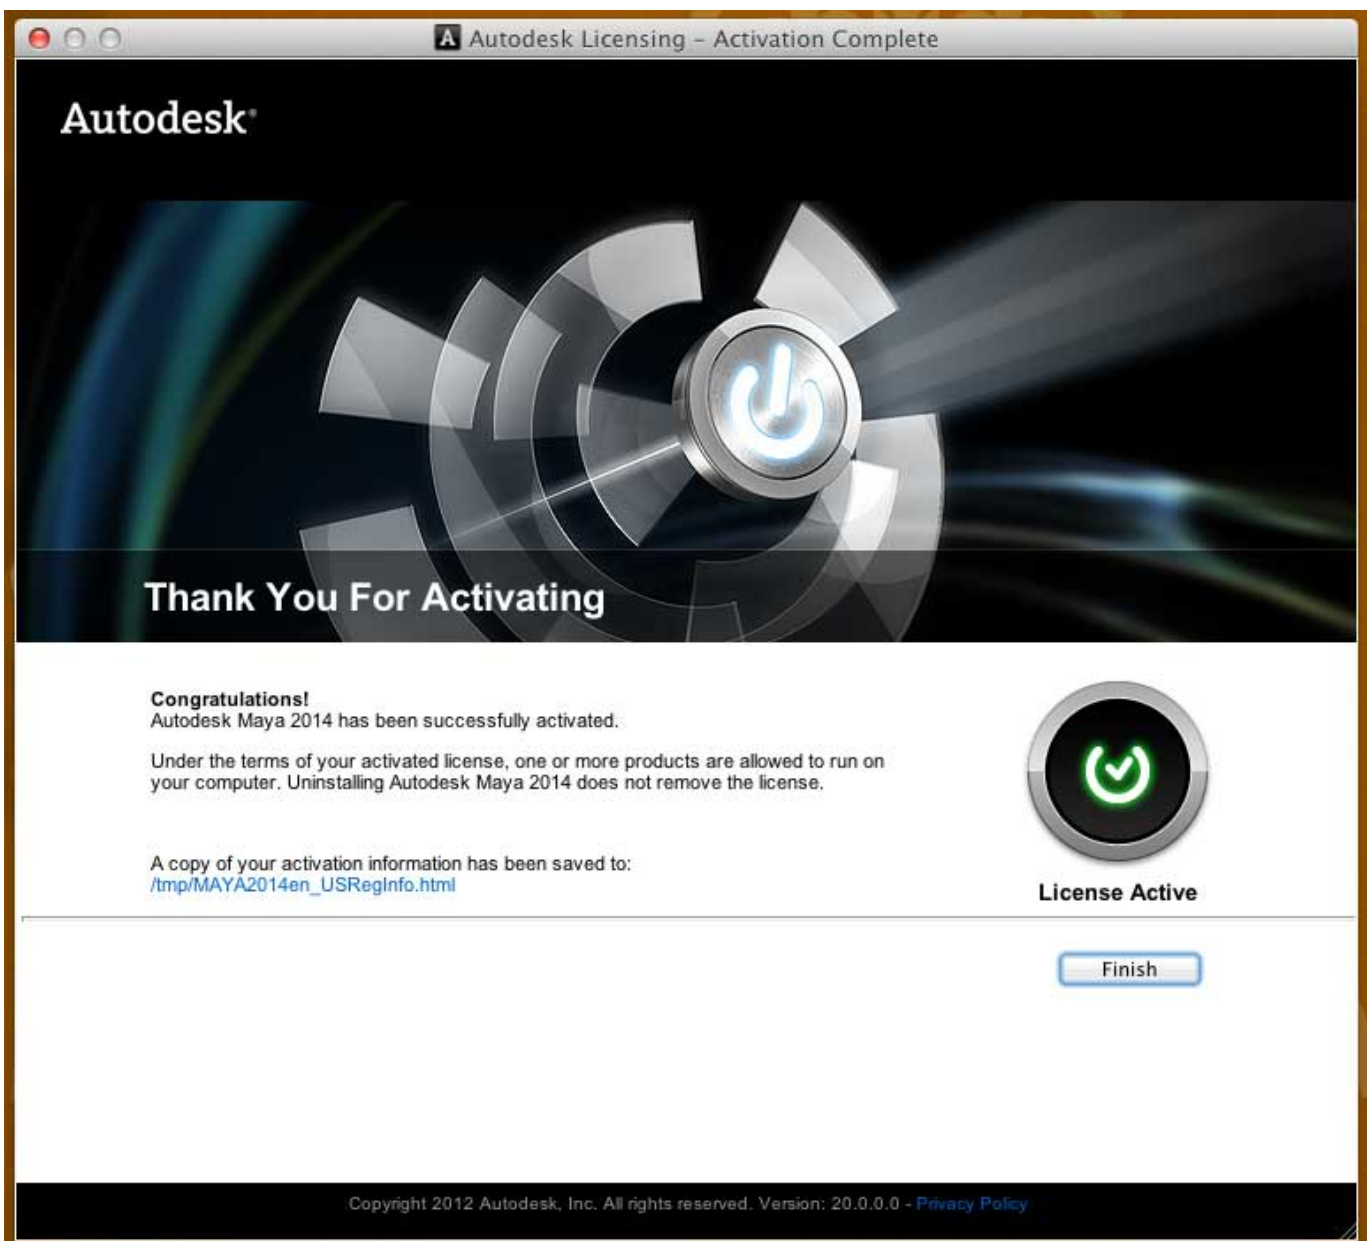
Autodesk Licensing - Activation Complete

Autodesk.

Thank You For Activating

Congratulations!
Autodesk Maya 2014 has been successfully activated.

Under the terms of your activated license, one or more products are allowed to run on your computer. Uninstalling Autodesk Maya 2014 does not remove the license.

A copy of your activation information has been saved to:
/tmp/MAYA2014en_USRegInfo.html

License Active

Finish

Copyright 2012 Autodesk, Inc. All rights reserved. Version: 20.0.0.0 - Privacy Policy